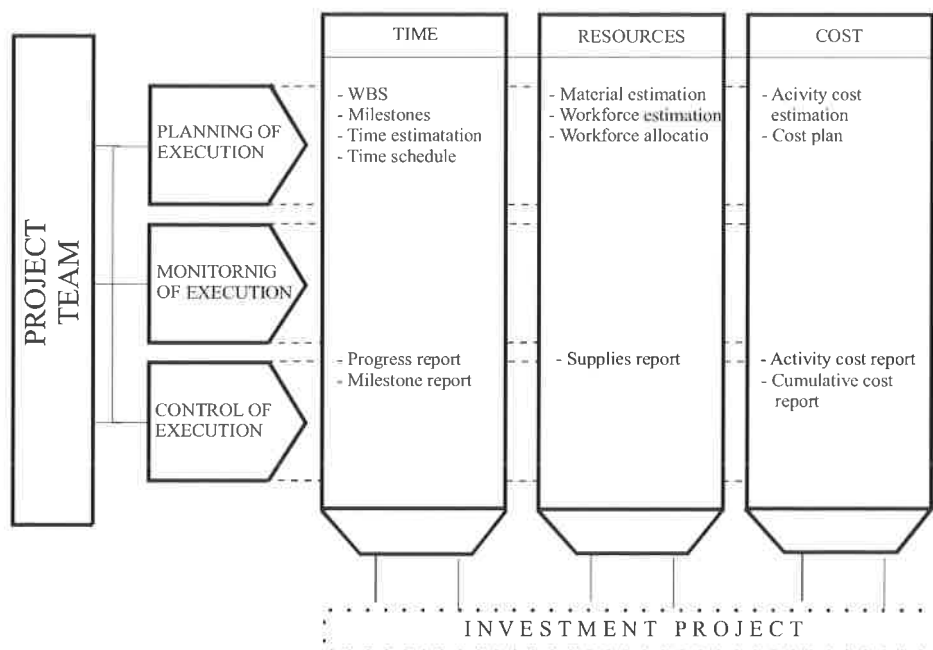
PROJECT TEAM

PLANNING OF EXECUTION

MONITORNIG OF EXECUTION

CONTROL OF EXECUTION

TIME

- WBS
- Milestones
- Time estimatation
- Time schedule

- Progress report
- Milestone report

RESOURCES

- Material estimation
- Workforce estimation
- Workforce allocatio

- Supplies report

COST

- Acivity cost estimation
- Cost plan

- Activity cost report
- Cumulative cost report

INVESTMENT PROJECT